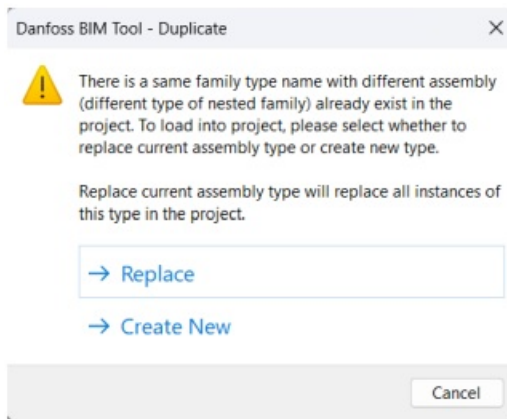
Danfoss BIM Tool - Duplicate

×

There is a same family type name with different assembly (different type of nested family) already exist in the project. To load into project, please select whether to replace current assembly type or create new type.

Replace current assembly type will replace all instances of this type in the project.

→ Replace

→ Create New

Cancel